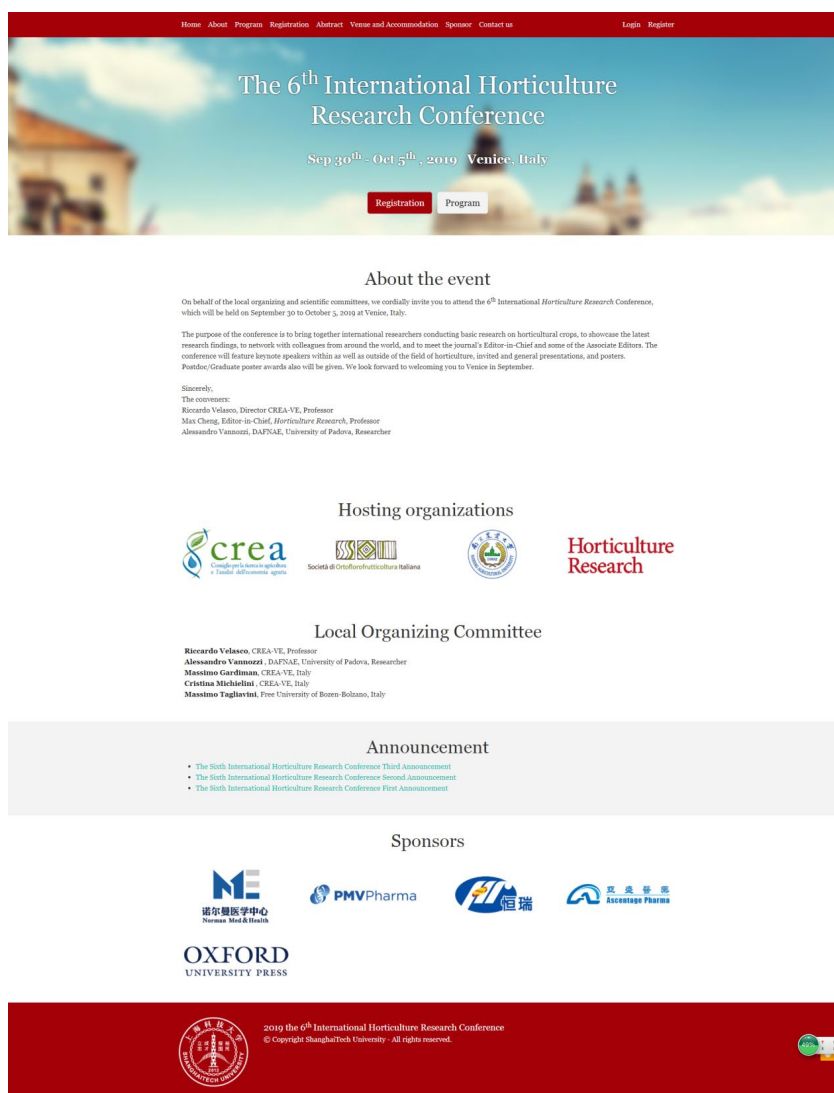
Home About Program Registration Abstract Venue and Accommodation Sponsor Contact us Login Register

The 6$^{th}$ International Horticulture Research Conference

Sep 30$^{th}$ - Oct 5$^{th}$, 2019 Venice, Italy

Registration Program

About the event

On behalf of the local organizing and scientific committees, we cordially invite you to attend the 6$^{th}$ International *Horticulture Research* Conference, which will be held on September 30 to October 5, 2019 at Venice, Italy.

The purpose of the conference is to bring together international researchers conducting basic research on horticultural crops, to showcase the latest research findings, to network with colleagues from around the world, and to meet the journal's Editor-in-Chief and some of the Associate Editors. The conference will feature keynote speakers within as well as outside of the field of horticulture, invited and general presentations, and posters. Postdoc/Graduate poster awards also will be given. We look forward to welcoming you to Venice in September.

Sincerely,
The conveners:
Riccardo Velasco, Director CREA-VE, Professor
Max Cheng, Editor-in-Chief, *Horticulture Research*, Professor
Alessandro Vannozzi, DAFNAE, University of Padova, Researcher

Hosting organizations

crea Consiglio per la ricerca in agricoltura e l'analisi dell'economia agraria

Società di Ortoflorofrutticoltura Italiana

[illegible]

Horticulture Research

Local Organizing Committee

**Riccardo Velasco**, CREA-VE, Professor
**Alessandro Vannozzi** , DAFNAE, University of Padova, Researcher
**Massimo Gardiman**, CREA-VE, Italy
**Cristina Michielini** , CREA-VE, Italy
**Massimo Tagliavini**, Free University of Bozen-Bolzano, Italy

Announcement

- The Sixth International Horticulture Research Conference Third Announcement
- The Sixth International Horticulture Research Conference Second Announcement
- The Sixth International Horticulture Research Conference First Announcement

Sponsors

诺尔曼医学中心 Norman Med&Health

PMVPharma

恒瑞

亚盛医药 Ascentage Pharma

OXFORD UNIVERSITY PRESS

2019 the 6$^{th}$ International Horticulture Research Conference
© Copyright ShanghaiTech University - All rights reserved.

上海科技大学 SHANGHAITECH UNIVERSITY